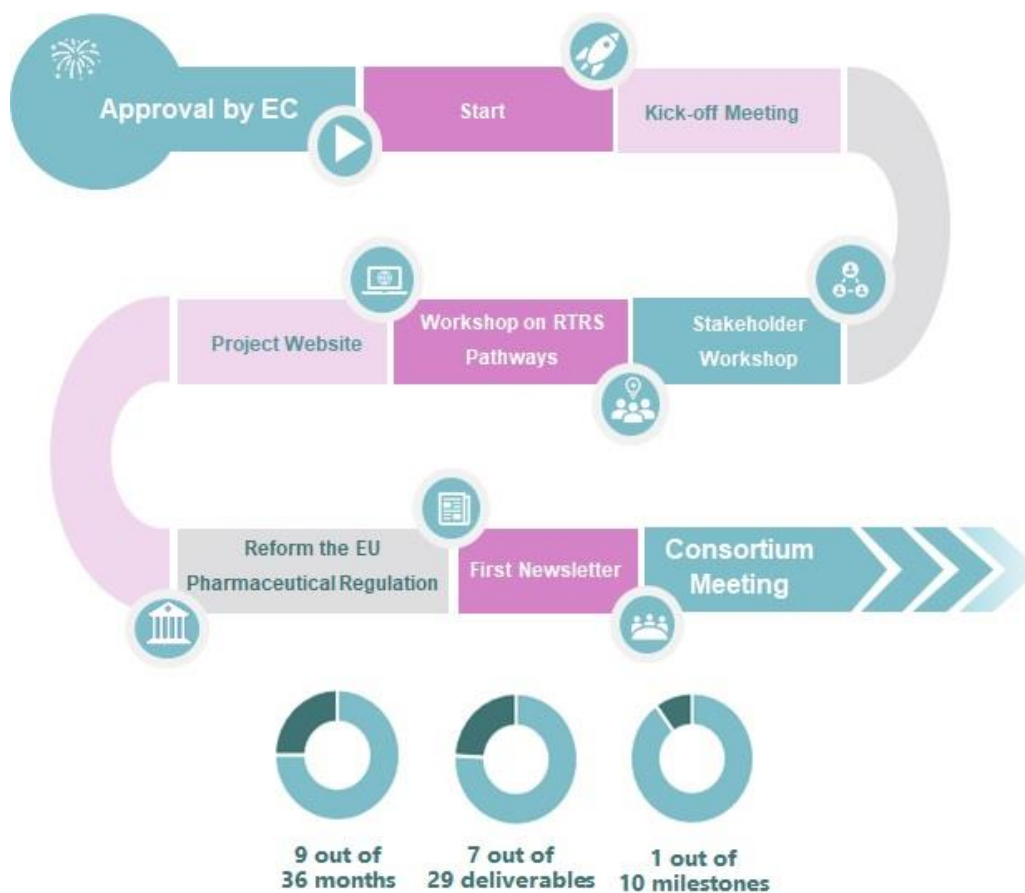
Approval by EC

Start

Kick-off Meeting

Stakeholder Workshop

Workshop on RTRS Pathways

Project Website

Reform the EU Pharmaceutical Regulation

First Newsletter

Consortium Meeting

9 out of 36 months

7 out of 29 deliverables

1 out of 10 milestones